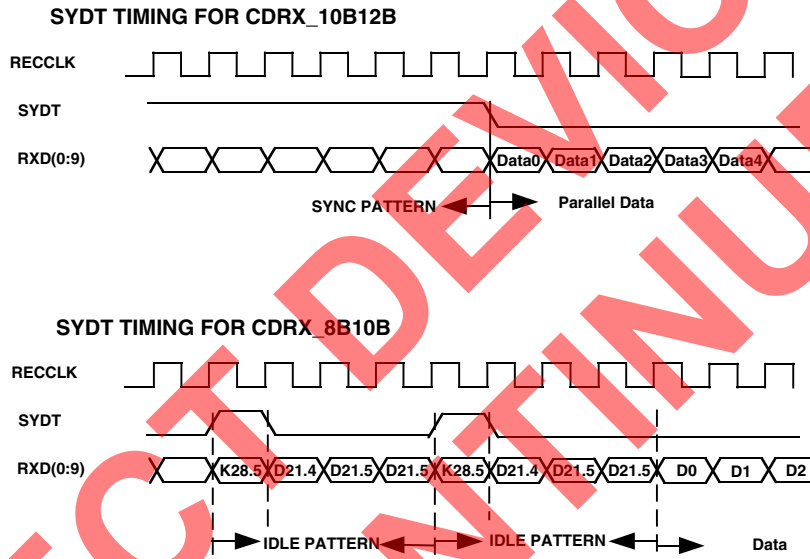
SYDT TIMING FOR CDRX_10B12B

RECCLK

SYDT

RXD(0:9)

Data0 Data1 Data2 Data3 Data4

SYNC PATTERN

Parallel Data

SYDT TIMING FOR CDRX_8B10B

RECCLK

SYDT

RXD(0:9)

K28.5 D21.4 D21.5 D21.5 K28.5 D21.4 D21.5 D21.5 D0 D1 D2

IDLE PATTERN

IDLE PATTERN

Data

PRODUCT DEVICE DISCONTINUED